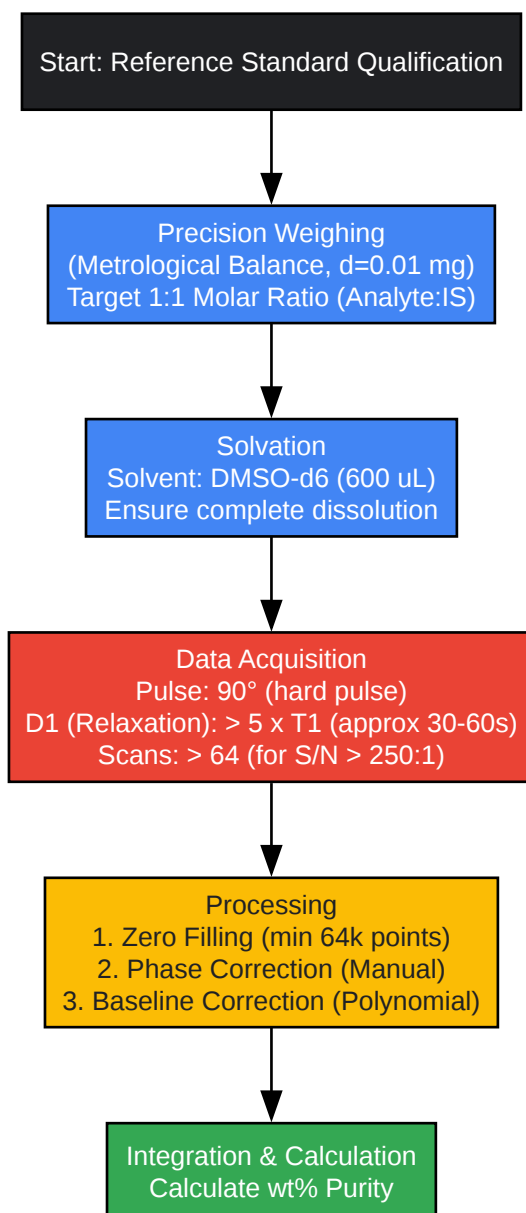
Start: Reference Standard Qualification

Precision Weighing
(Metrological Balance, d=0.01 mg)
Target 1:1 Molar Ratio (Analyte:IS)

Solvation
Solvent: DMSO-d6 (600 uL)
Ensure complete dissolution

Data Acquisition
Pulse: 90° (hard pulse)
D1 (Relaxation): > 5 x T1 (approx 30-60s)
Scans: > 64 (for S/N > 250:1)

Processing
1. Zero Filling (min 64k points)
2. Phase Correction (Manual)
3. Baseline Correction (Polynomial)

Integration & Calculation
Calculate wt% Purity